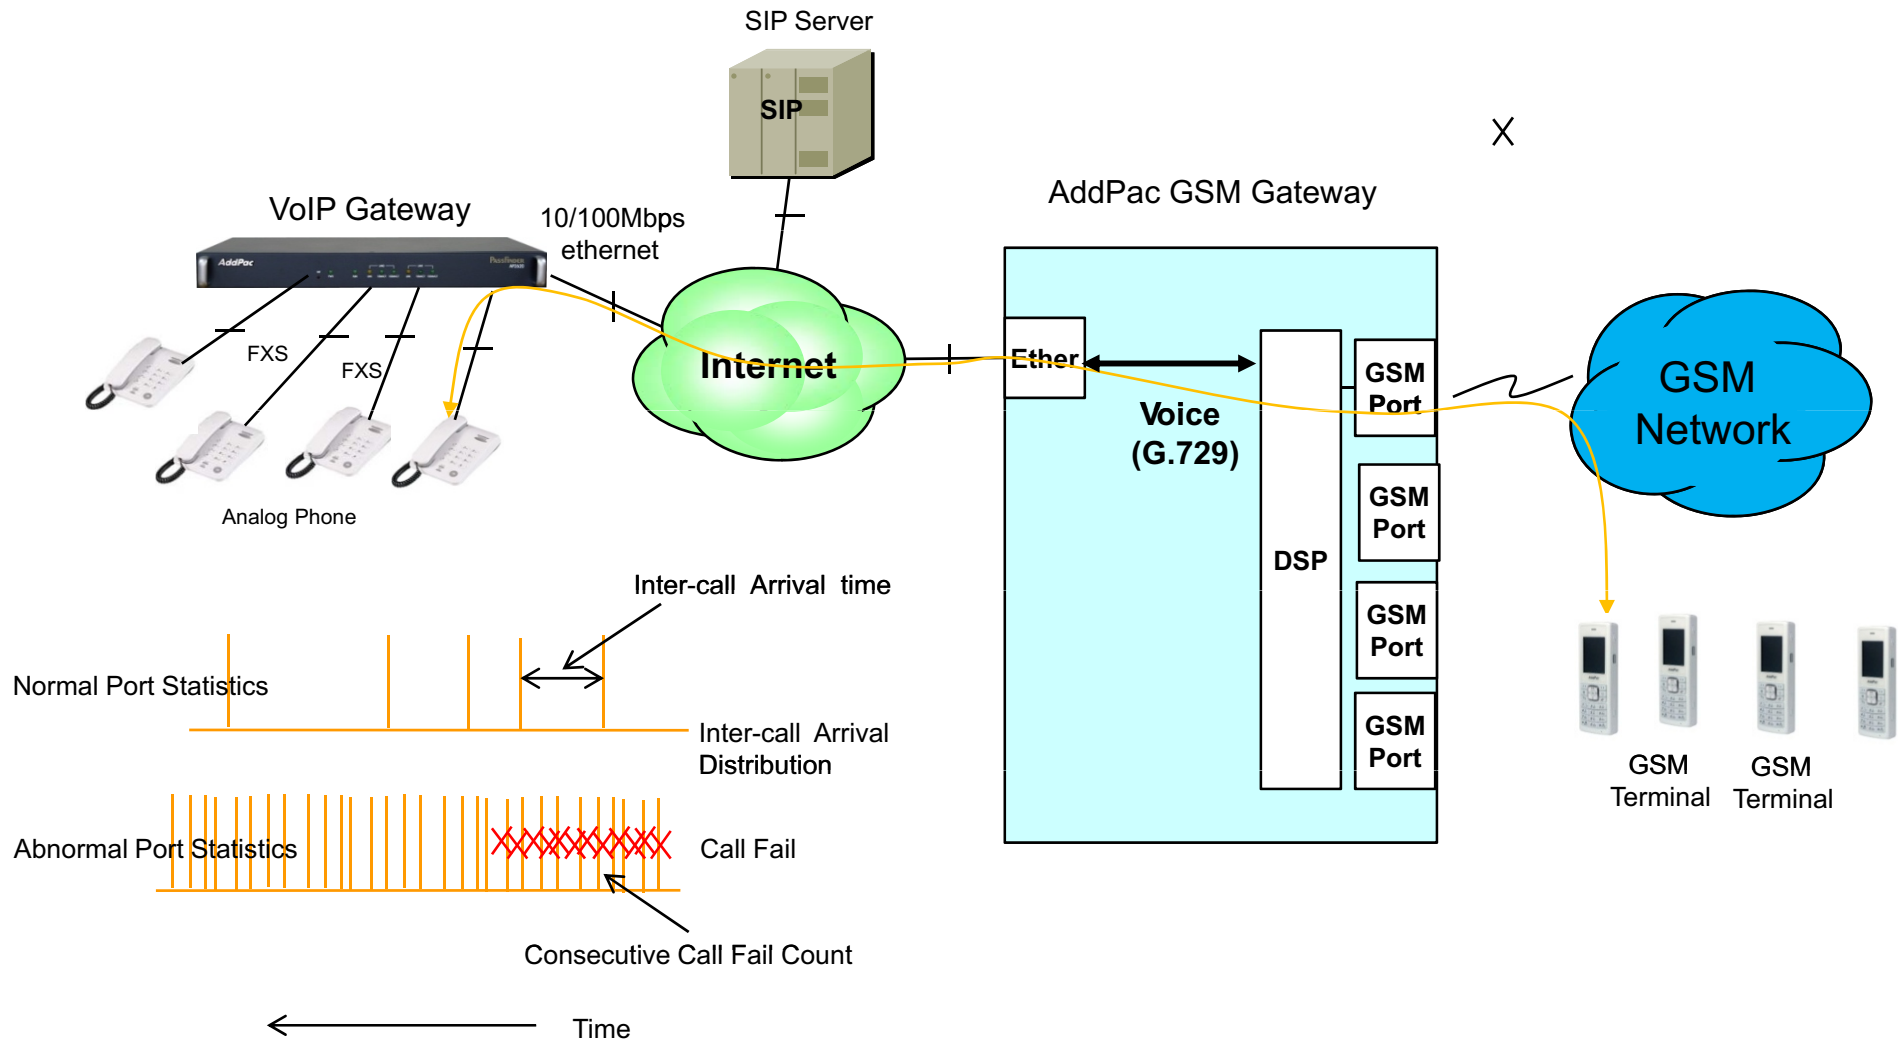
SIP Server

SIP

X

VoIP Gateway

10/100Mbps ethernet

AddPac GSM Gateway

AddPac

FXS

FXS

Internet

Ether

Voice (G.729)

DSP

GSM Port

GSM Port

GSM Port

GSM Port

GSM Network

Analog Phone

Inter-call Arrival time

Normal Port Statistics

Inter-call Arrival Distribution

GSM Terminal

GSM Terminal

Abnormal Port Statistics

Call Fail

Consecutive Call Fail Count

Time